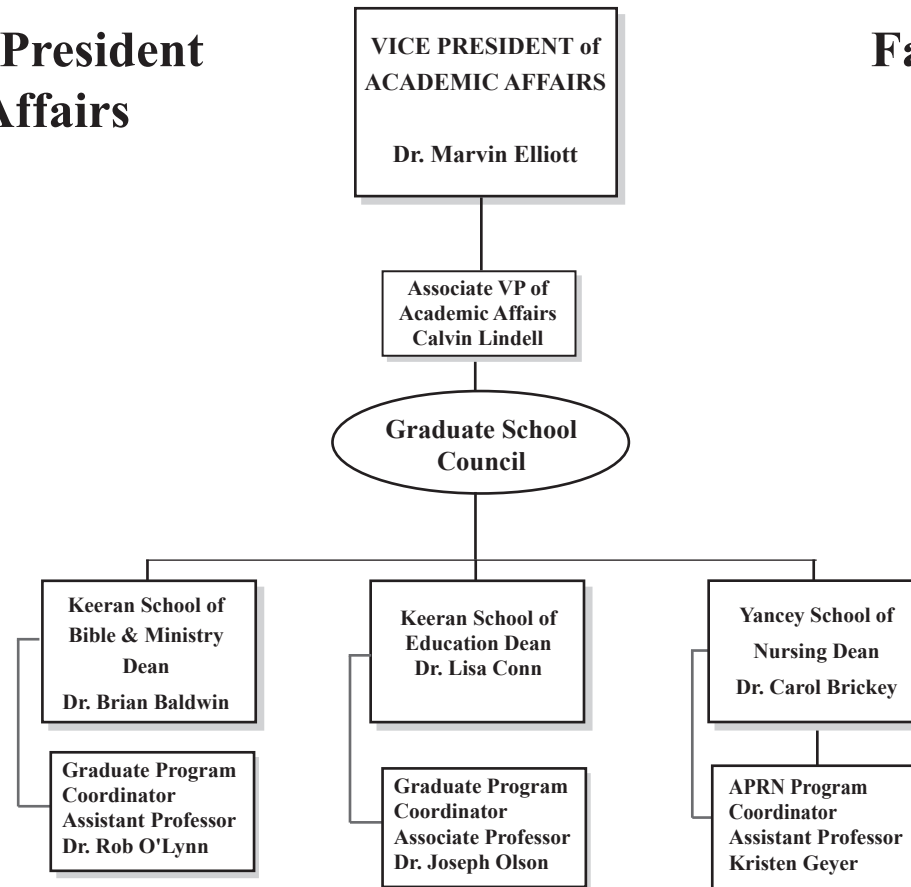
President
Affairs

Fa

VICE PRESIDENT of ACADEMIC AFFAIRS

Dr. Marvin Elliott

Associate VP of Academic Affairs Calvin Lindell

Graduate School Council

Keeran School of Bible & Ministry Dean
Dr. Brian Baldwin

Graduate Program Coordinator Assistant Professor Dr. Rob O'Lynn

Keeran School of Education Dean Dr. Lisa Conn

Graduate Program Coordinator Associate Professor Dr. Joseph Olson

Yancey School of Nursing Dean Dr. Carol Brickey

APRN Program Coordinator Assistant Professor Kristen Geyer